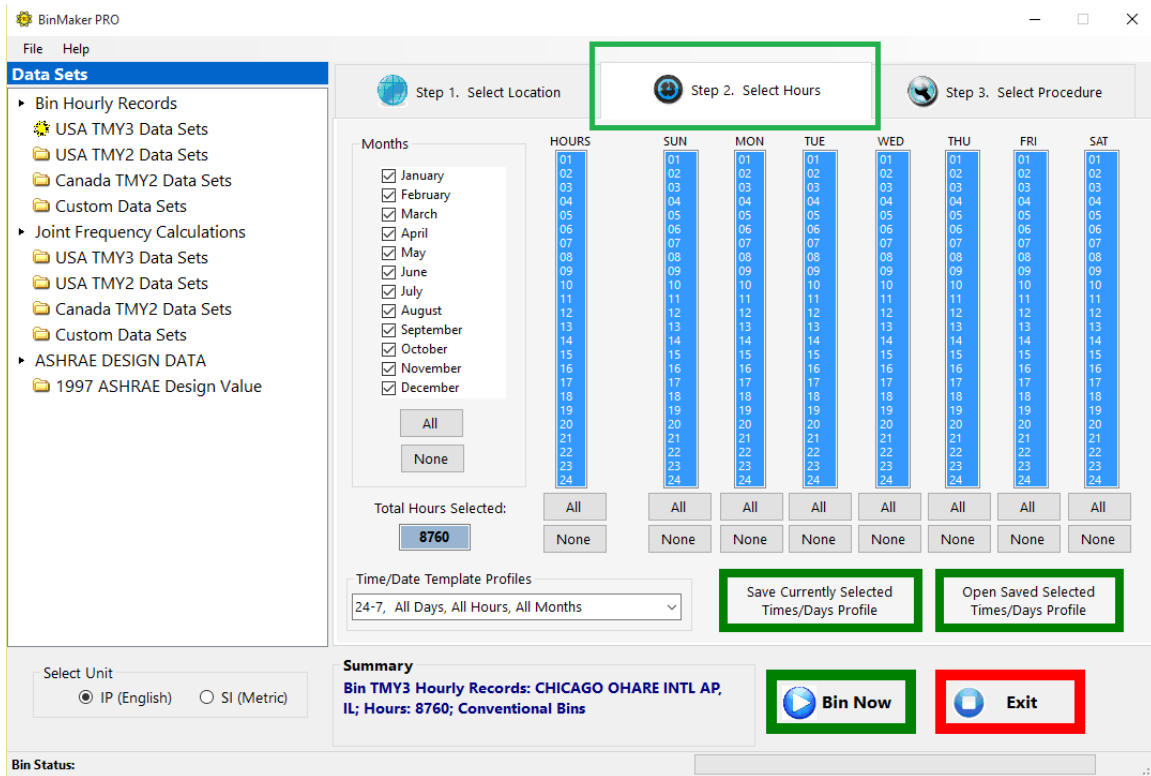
BinMaker PRO

File Help

Data Sets

Bin Hourly Records
USA TMY3 Data Sets
USA TMY2 Data Sets
Canada TMY2 Data Sets
Custom Data Sets
Joint Frequency Calculations
USA TMY3 Data Sets
USA TMY2 Data Sets
Canada TMY2 Data Sets
Custom Data Sets
ASHRAE DESIGN DATA
1997 ASHRAE Design Value

Step 1. Select Location
Step 2. Select Hours
Step 3. Select Procedure

Months
January
February
March
April
May
June
July
August
September
October
November
December

All
None

| HOURS | SUN | MON | TUE | WED | THU | FRI | SAT |
|---|---|---|---|---|---|---|---|
| 01 | 01 | 01 | 01 | 01 | 01 | 01 | 01 |
| 02 | 02 | 02 | 02 | 02 | 02 | 02 | 02 |
| 03 | 03 | 03 | 03 | 03 | 03 | 03 | 03 |
| 04 | 04 | 04 | 04 | 04 | 04 | 04 | 04 |
| 05 | 05 | 05 | 05 | 05 | 05 | 05 | 05 |
| 06 | 06 | 06 | 06 | 06 | 06 | 06 | 06 |
| 07 | 07 | 07 | 07 | 07 | 07 | 07 | 07 |
| 08 | 08 | 08 | 08 | 08 | 08 | 08 | 08 |
| 09 | 09 | 09 | 09 | 09 | 09 | 09 | 09 |
| 10 | 10 | 10 | 10 | 10 | 10 | 10 | 10 |
| 11 | 11 | 11 | 11 | 11 | 11 | 11 | 11 |
| 12 | 12 | 12 | 12 | 12 | 12 | 12 | 12 |
| 13 | 13 | 13 | 13 | 13 | 13 | 13 | 13 |
| 14 | 14 | 14 | 14 | 14 | 14 | 14 | 14 |
| 15 | 15 | 15 | 15 | 15 | 15 | 15 | 15 |
| 16 | 16 | 16 | 16 | 16 | 16 | 16 | 16 |
| 17 | 17 | 17 | 17 | 17 | 17 | 17 | 17 |
| 18 | 18 | 18 | 18 | 18 | 18 | 18 | 18 |
| 19 | 19 | 19 | 19 | 19 | 19 | 19 | 19 |
| 20 | 20 | 20 | 20 | 20 | 20 | 20 | 20 |
| 21 | 21 | 21 | 21 | 21 | 21 | 21 | 21 |
| 22 | 22 | 22 | 22 | 22 | 22 | 22 | 22 |
| 23 | 23 | 23 | 23 | 23 | 23 | 23 | 23 |
| 24 | 24 | 24 | 24 | 24 | 24 | 24 | 24 |
| All | All | All | All | All | All | All | All |
| None | None | None | None | None | None | None | None |

Total Hours Selected:
8760

Time/Date Template Profiles
24-7, All Days, All Hours, All Months

Save Currently Selected Times/Days Profile
Open Saved Selected Times/Days Profile

Select Unit
IP (English)
SI (Metric)

Summary
Bin TMY3 Hourly Records: CHICAGO OHARE INTL AP, IL; Hours: 8760; Conventional Bins

Bin Now
Exit

Bin Status: